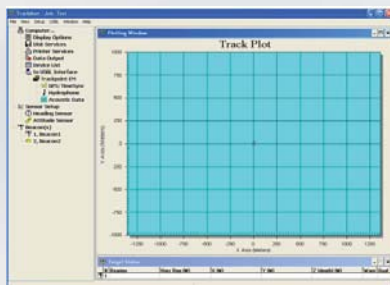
Trackpoint - Job Test
File View Setup Utils Window Help

Computer
Display Options
Web Services
Printer Services
Data Output
Device List
To USBL Interface
Trackpoint II
GPS/TimeSync
Hydrophone
Acoustic Data
Sensor Setup
Heading Sensor
Attitude Sensor
Beacon(s)
1, Beacon1
2, Beacon2

Plotting Window

Track Plot

1000
750
500
250
0
-250
-500
-750
-1000

Y Axis (Meters)

-1250 -1000 -750 -500 -250 0 250 500 750 1000 1250

X Axis (Meters)

Target Status

# Beacon
Recv Time (M)
X (M)
Y (M)
Y Depth (M)
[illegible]